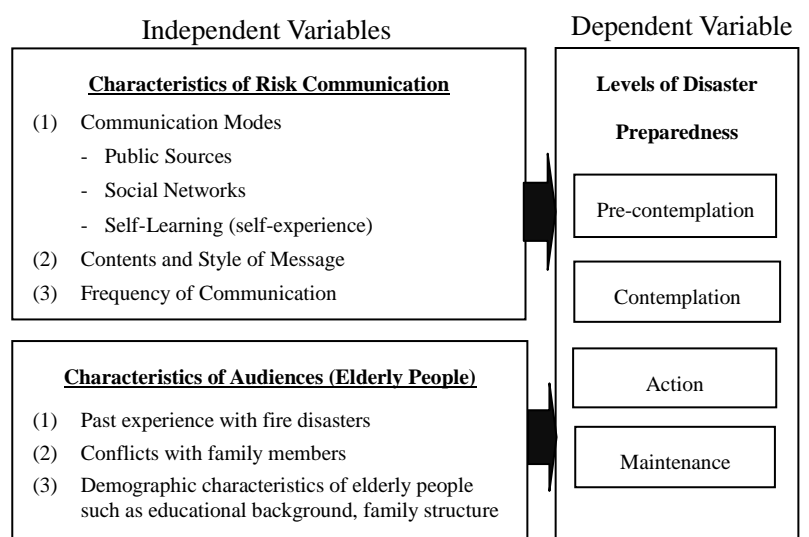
Independent Variables

Dependent Variable

Characteristics of Risk Communication

(1) Communication Modes
- Public Sources
- Social Networks
- Self-Learning (self-experience)

(2) Contents and Style of Message

(3) Frequency of Communication

Characteristics of Audiences (Elderly People)

(1) Past experience with fire disasters

(2) Conflicts with family members

(3) Demographic characteristics of elderly people such as educational background, family structure

Levels of Disaster Preparedness

Pre-contemplation

Contemplation

Action

Maintenance